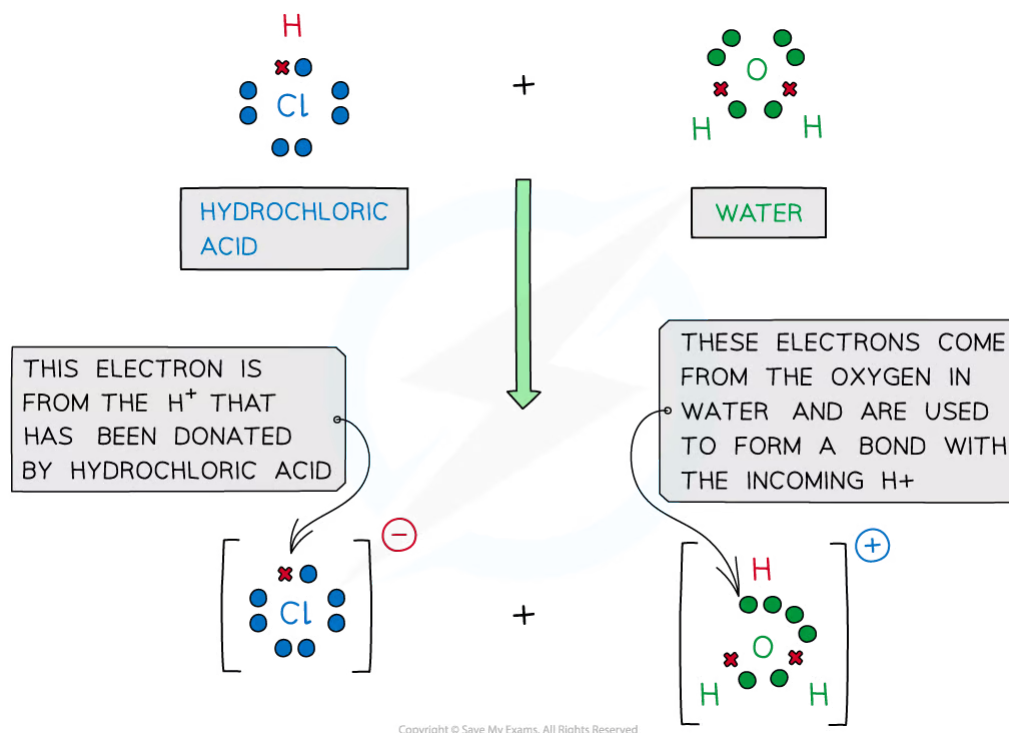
H

Cl

+

O

H H

HYDROCHLORIC ACID

WATER

THIS ELECTRON IS FROM THE $H^+$ THAT HAS BEEN DONATED BY HYDROCHLORIC ACID

THESE ELECTRONS COME FROM THE OXYGEN IN WATER AND ARE USED TO FORM A BOND WITH THE INCOMING H+

Cl

$-$

+

H

O

H H

+

Copyright © Save My Exams. All Rights Reserved